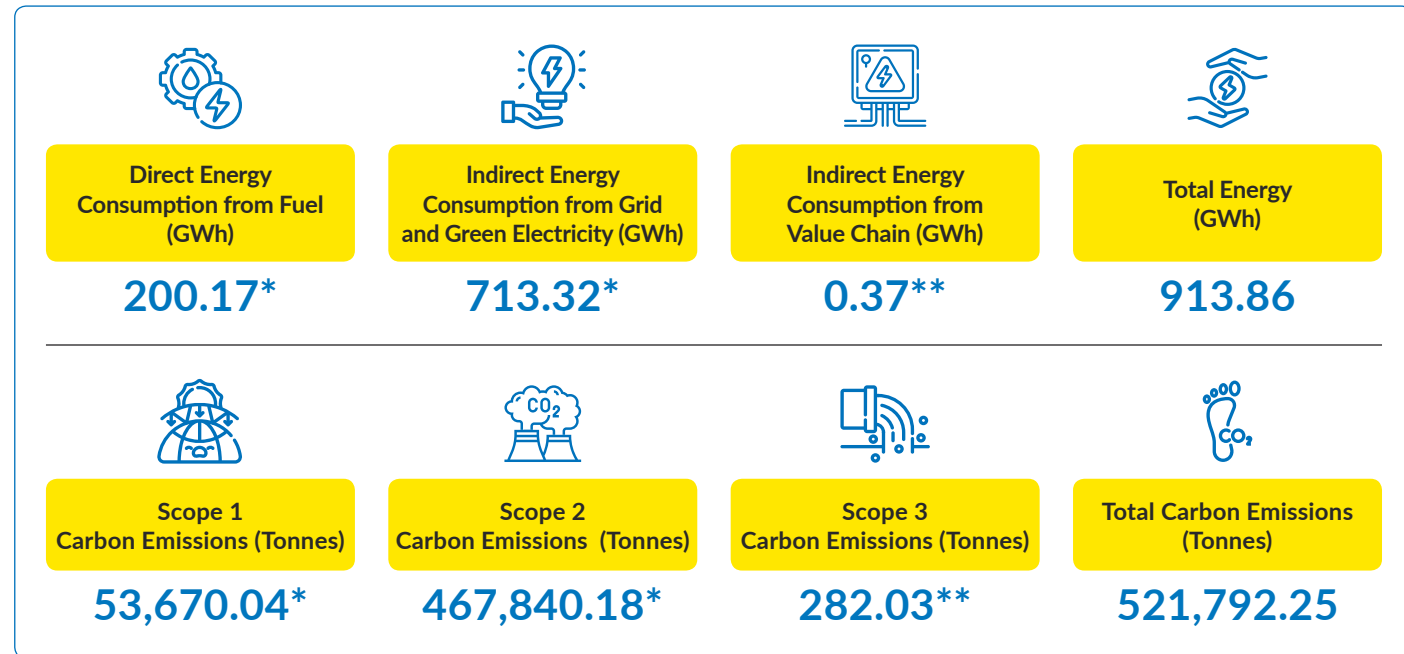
Direct Energy Consumption from Fuel (GWh)

200.17*

Indirect Energy Consumption from Grid and Green Electricity (GWh)

713.32*

Indirect Energy Consumption from Value Chain (GWh)

0.37**

Total Energy (GWh)

913.86

$CO_2$

Scope 1 Carbon Emissions (Tonnes)

53,670.04*

Scope 2 Carbon Emissions (Tonnes)

467,840.18*

Scope 3 Carbon Emissions (Tonnes)

282.03**

$CO_2$

Total Carbon Emissions (Tonnes)

521,792.25